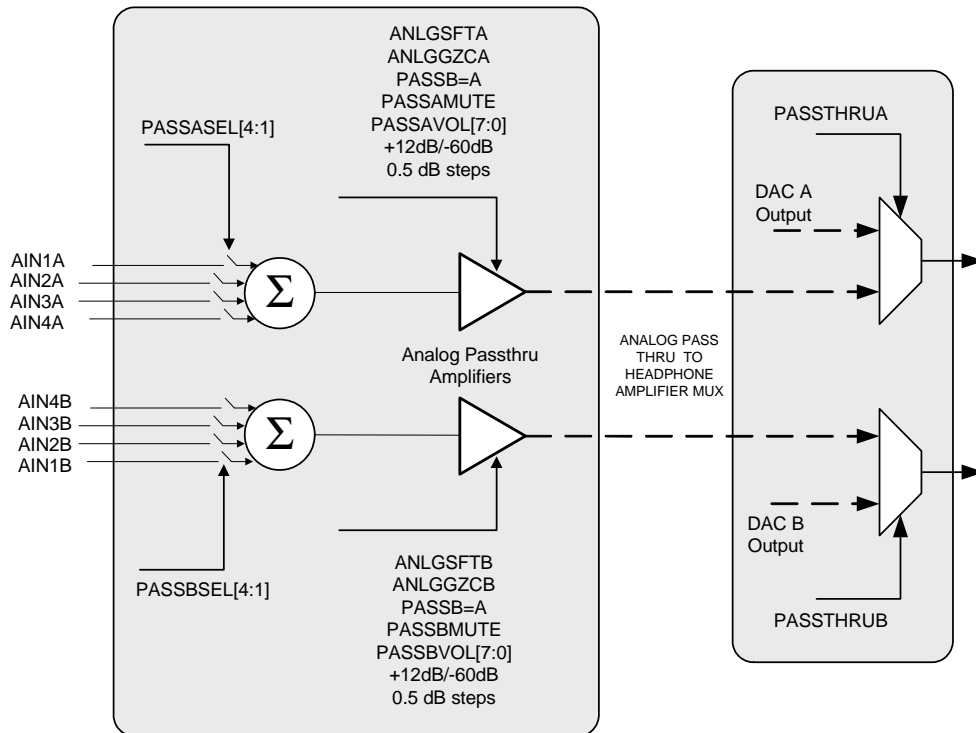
ANLGSFTA
ANLGGZCA
PASSB=A
PASSAMUTE
PASSAVOL[7:0]
+12dB/-60dB
0.5 dB steps

PASSASEL[4:1]

AIN1A
AIN2A
AIN3A
AIN4A

$\Sigma$

Analog Passthru Amplifiers

AIN4B
AIN3B
AIN2B
AIN1B

$\Sigma$

PASSBSEL[4:1]

ANLGSFTB
ANLGGZCB
PASSB=A
PASSBMUTE
PASSBVOL[7:0]
+12dB/-60dB
0.5 dB steps

ANALOG PASS THRU TO HEADPHONE AMPLIFIER MUX

PASSTHRUA

DAC A Output

DAC B Output

PASSTHRUB